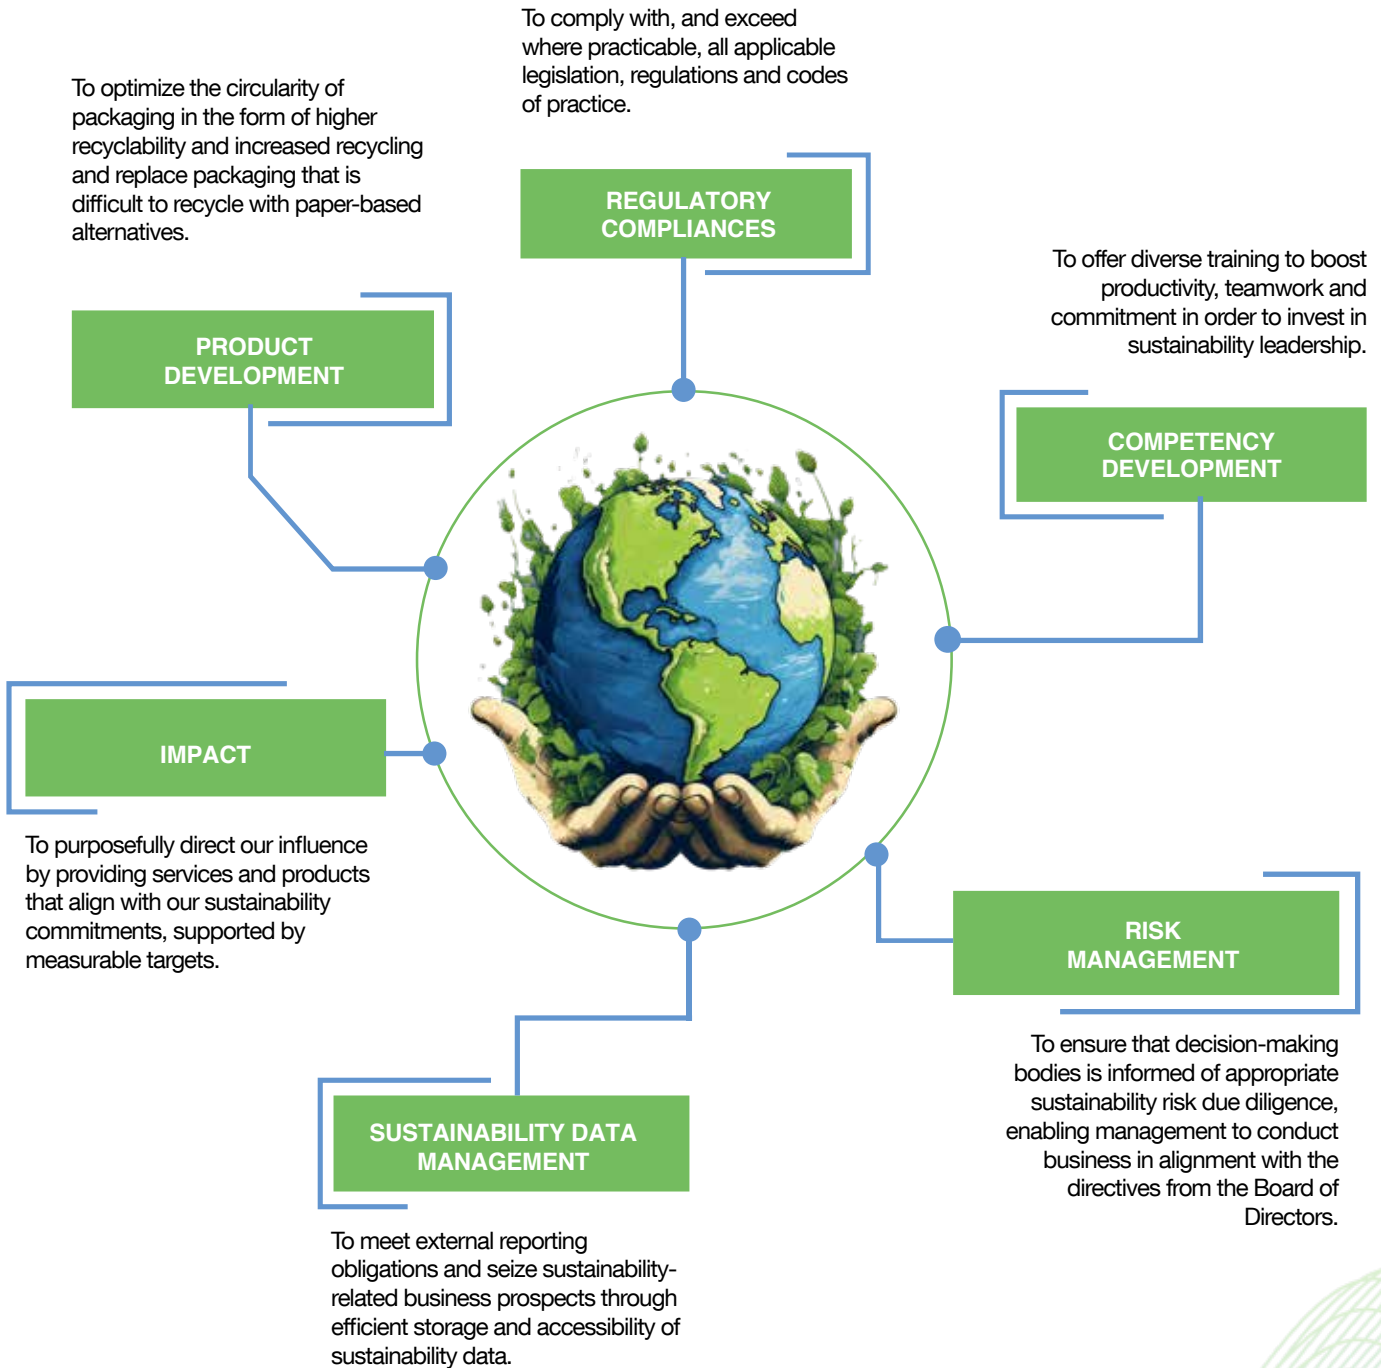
To comply with, and exceed where practicable, all applicable legislation, regulations and codes of practice.

REGULATORY COMPLIANCES

To optimize the circularity of packaging in the form of higher recyclability and increased recycling and replace packaging that is difficult to recycle with paper-based alternatives.

PRODUCT DEVELOPMENT

To offer diverse training to boost productivity, teamwork and commitment in order to invest in sustainability leadership.

COMPETENCY DEVELOPMENT

IMPACT

To purposefully direct our influence by providing services and products that align with our sustainability commitments, supported by measurable targets.

RISK MANAGEMENT

To ensure that decision-making bodies is informed of appropriate sustainability risk due diligence, enabling management to conduct business in alignment with the directives from the Board of Directors.

SUSTAINABILITY DATA MANAGEMENT

To meet external reporting obligations and seize sustainability-related business prospects through efficient storage and accessibility of sustainability data.